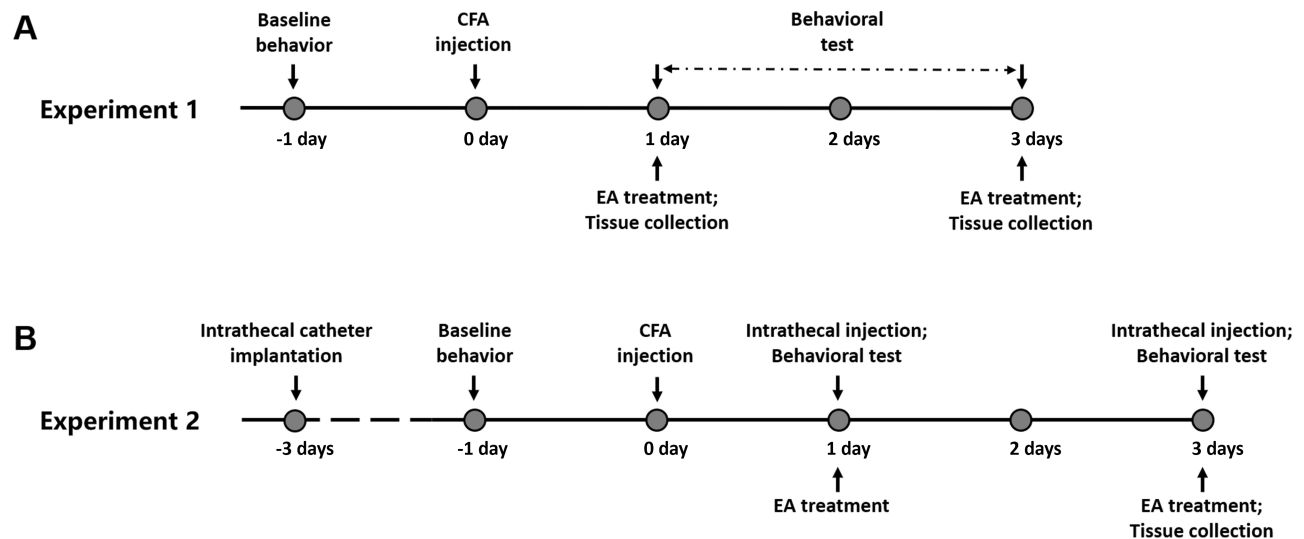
A

Baseline behavior

CFA injection

Behavioral test

Experiment 1

-1 day

0 day

1 day

2 days

3 days

EA treatment; Tissue collection

EA treatment; Tissue collection

B

Intrathecal catheter implantation

Baseline behavior

CFA injection

Intrathecal injection; Behavioral test

Intrathecal injection; Behavioral test

Experiment 2

-3 days

-1 day

0 day

1 day

2 days

3 days

EA treatment

EA treatment; Tissue collection